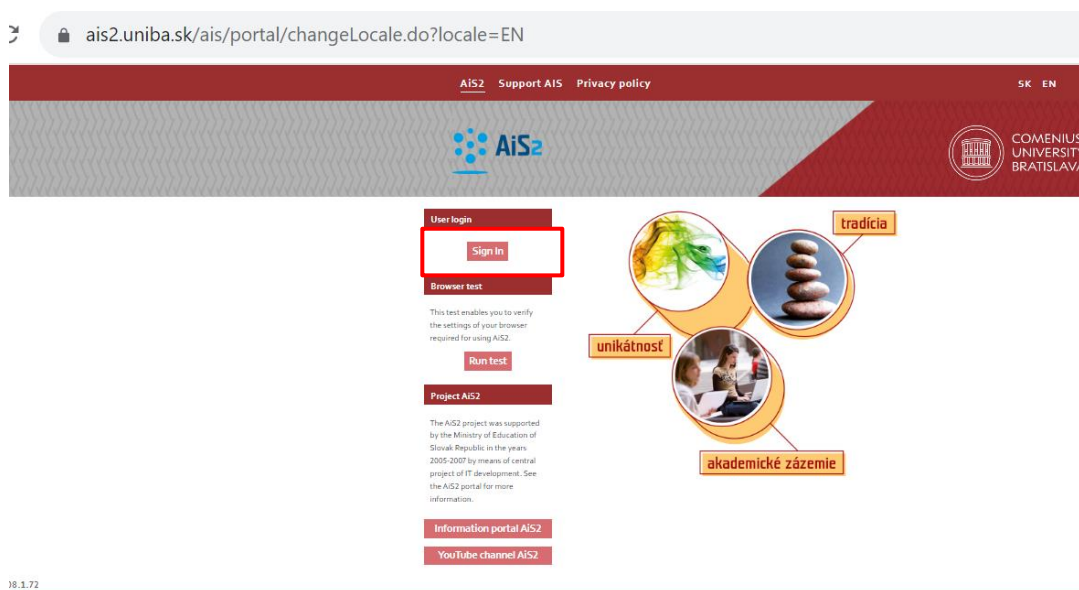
ais2.uniba.sk/ais/portal/changeLocale.do?locale=EN

AiS2 Support AIS Privacy policy SK EN

AiS2

COMENIUS UNIVERSITY BRATISLAVA

User login

Sign In

Browser test

This test enables you to verify the settings of your browser required for using AiS2.

Run test

Project AiS2

The AiS2 project was supported by the Ministry of Education of Slovak Republic in the years 2005-2007 by means of central project of IT development. See the AiS2 portal for more information.

Information portal AiS2

YouTube channel AiS2

tradícia

unikátnosť

akademické zázemie

08.1.72